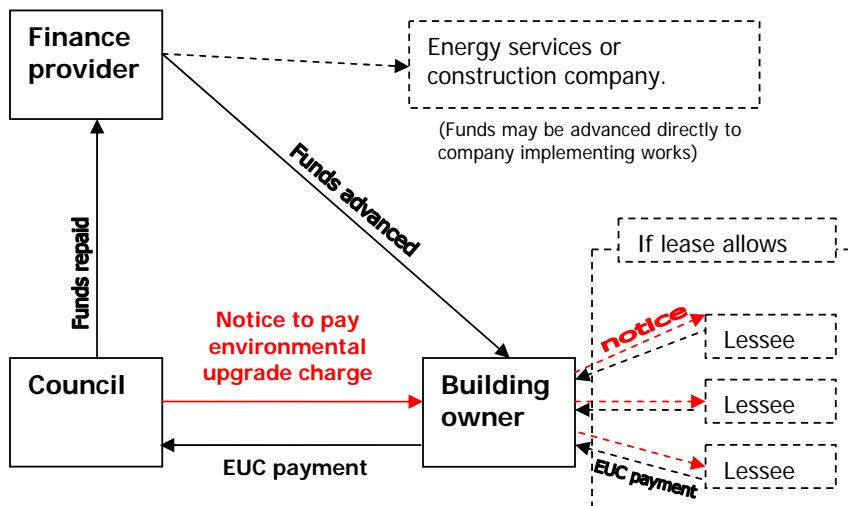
Finance provider

Energy services or construction company.

(Funds may be advanced directly to company implementing works)

Funds advanced

Funds repaid

If lease allows

Notice to pay environmental upgrade charge

notice

Lessee

Council

Building owner

Lessee

Lessee

EUC payment

EUC payment